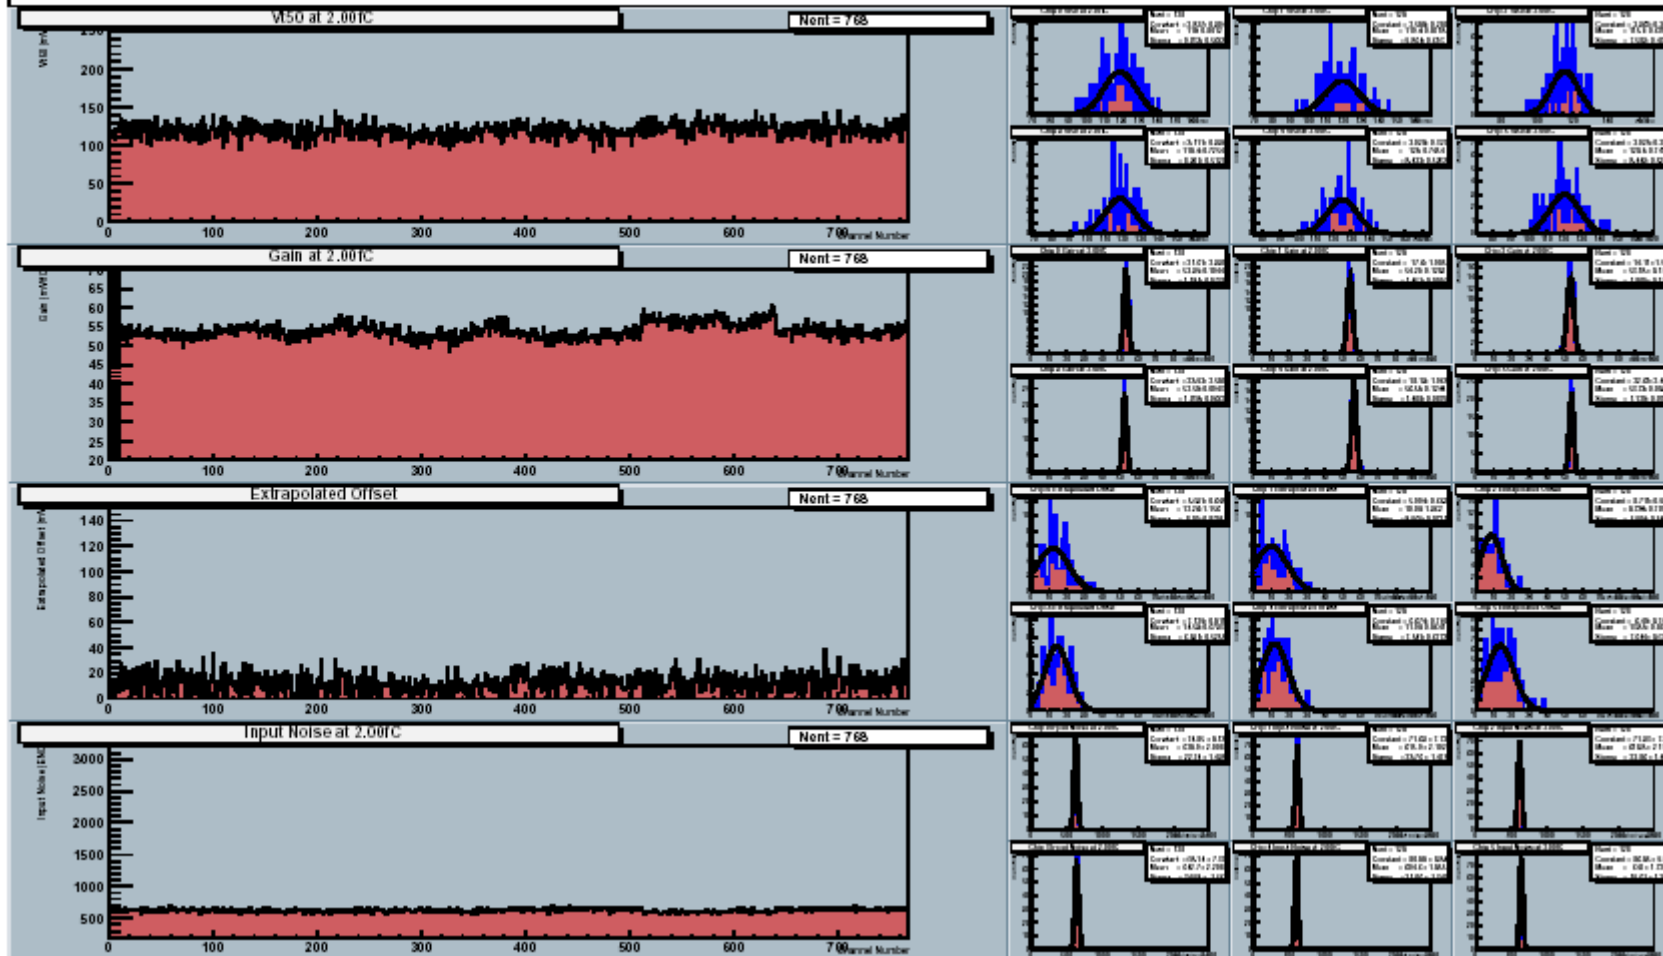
Vt50 at 2.00fC

Nent = 768

Vt50 [mV]

250
200
150
100
50
0

0 100 200 300 400 500 600 700
Channel Number

Gain at 2.00fC

Nent = 768

Gain [mV/fC]

70
65
60
55
50
45
40
35
30
25
20

0 100 200 300 400 500 600 700
Channel Number

Extrapolated Offset

Nent = 768

Extrapolated Offset [mV]

140
120
100
80
60
40
20
0

0 100 200 300 400 500 600 700
Channel Number

Input Noise at 2.00fC

Nent = 768

Input Noise [ENC]

3000
2500
2000
1500
1000
500

0 100 200 300 400 500 600 700
Channel Number

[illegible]